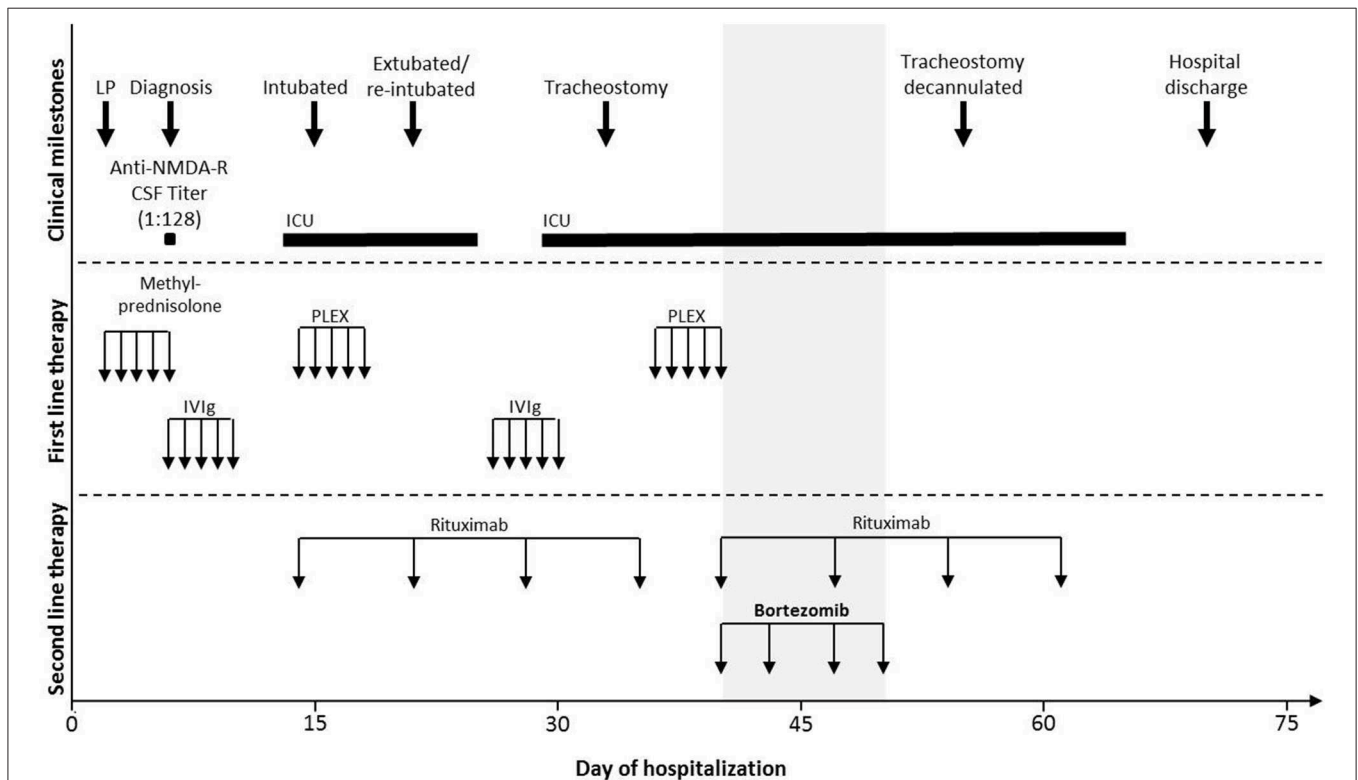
Clinical milestones

LP Diagnosis Intubated Extubated/ re-intubated Tracheostomy Tracheostomy decannulated Hospital discharge

Anti-NMDA-R CSF Titer (1:128)

ICU ICU

First line therapy

Methyl-prednisolone

PLEX PLEX

IVIg IVIg

Second line therapy

Rituximab Rituximab

Bortezomib

0 15 30 45 60 75

Day of hospitalization